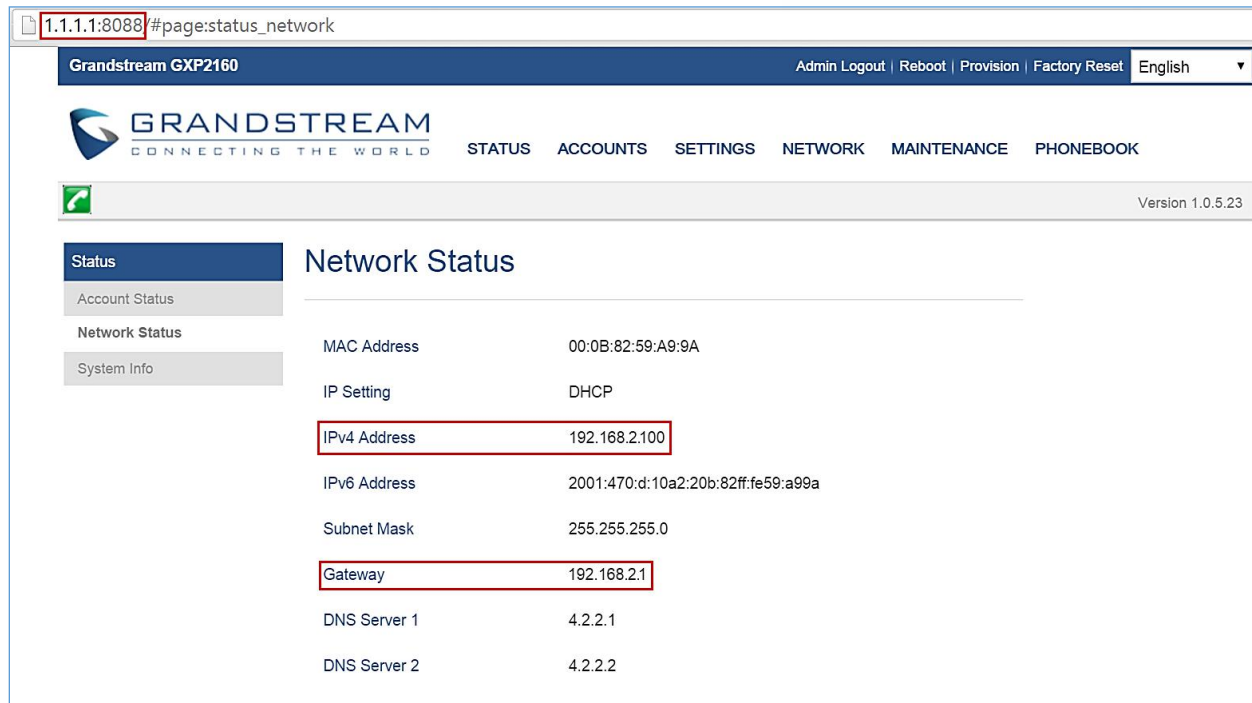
1.1.1.1:8088/#page:status_network

Grandstream GXP2160

Admin Logout | Reboot | Provision | Factory Reset English ▼

GRANDSTREAM
CONNECTING THE WORLD

STATUS ACCOUNTS SETTINGS NETWORK MAINTENANCE PHONEBOOK

Version 1.0.5.23

Status
Account Status
Network Status
System Info

Network Status

| | |
|---|---|
| MAC Address | 00:0B:82:59:A9:9A |
| IP Setting | DHCP |
| IPv4 Address | 192.168.2.100 |
| IPv6 Address | 2001:470:d:10a2:20b:82ff:fe59:a99a |
| Subnet Mask | 255.255.255.0 |
| Gateway | 192.168.2.1 |
| DNS Server 1 | 4.2.2.1 |
| DNS Server 2 | 4.2.2.2 |